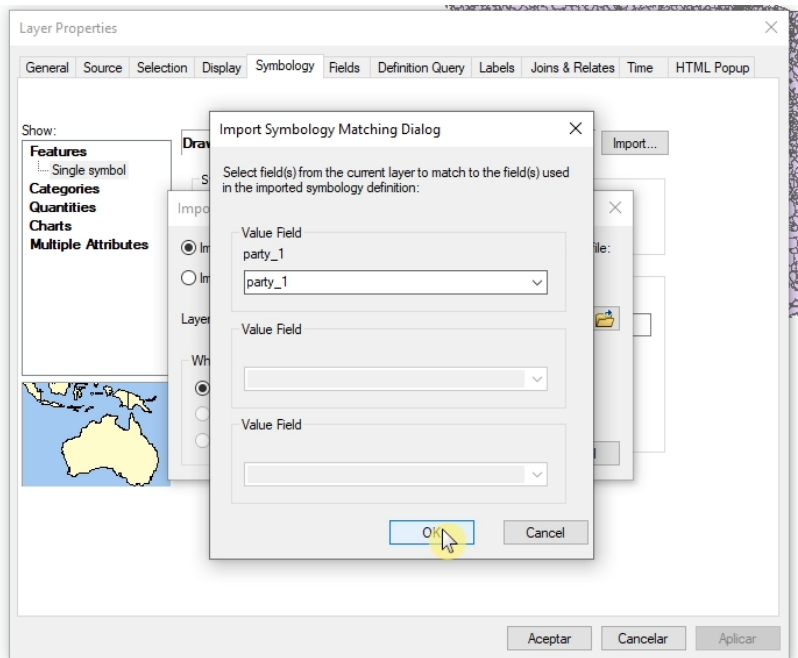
Layer Properties

General | Source | Selection | Display | Symbology | Fields | Definition Query | Labels | Joins & Relates | Time | HTML Popup

Show:
Features
Single symbol
Categories
Quantities
Charts
Multiple Attributes

Draw

Import...

Impo

Im
Im

Layer

Wh

ile:

Import Symbology Matching Dialog

Select field(s) from the current layer to match to the field(s) used in the imported symbology definition:

Value Field
party_1
party_1

Value Field

Value Field

OK
Cancel

Aceptar
Cancelar
Aplicar